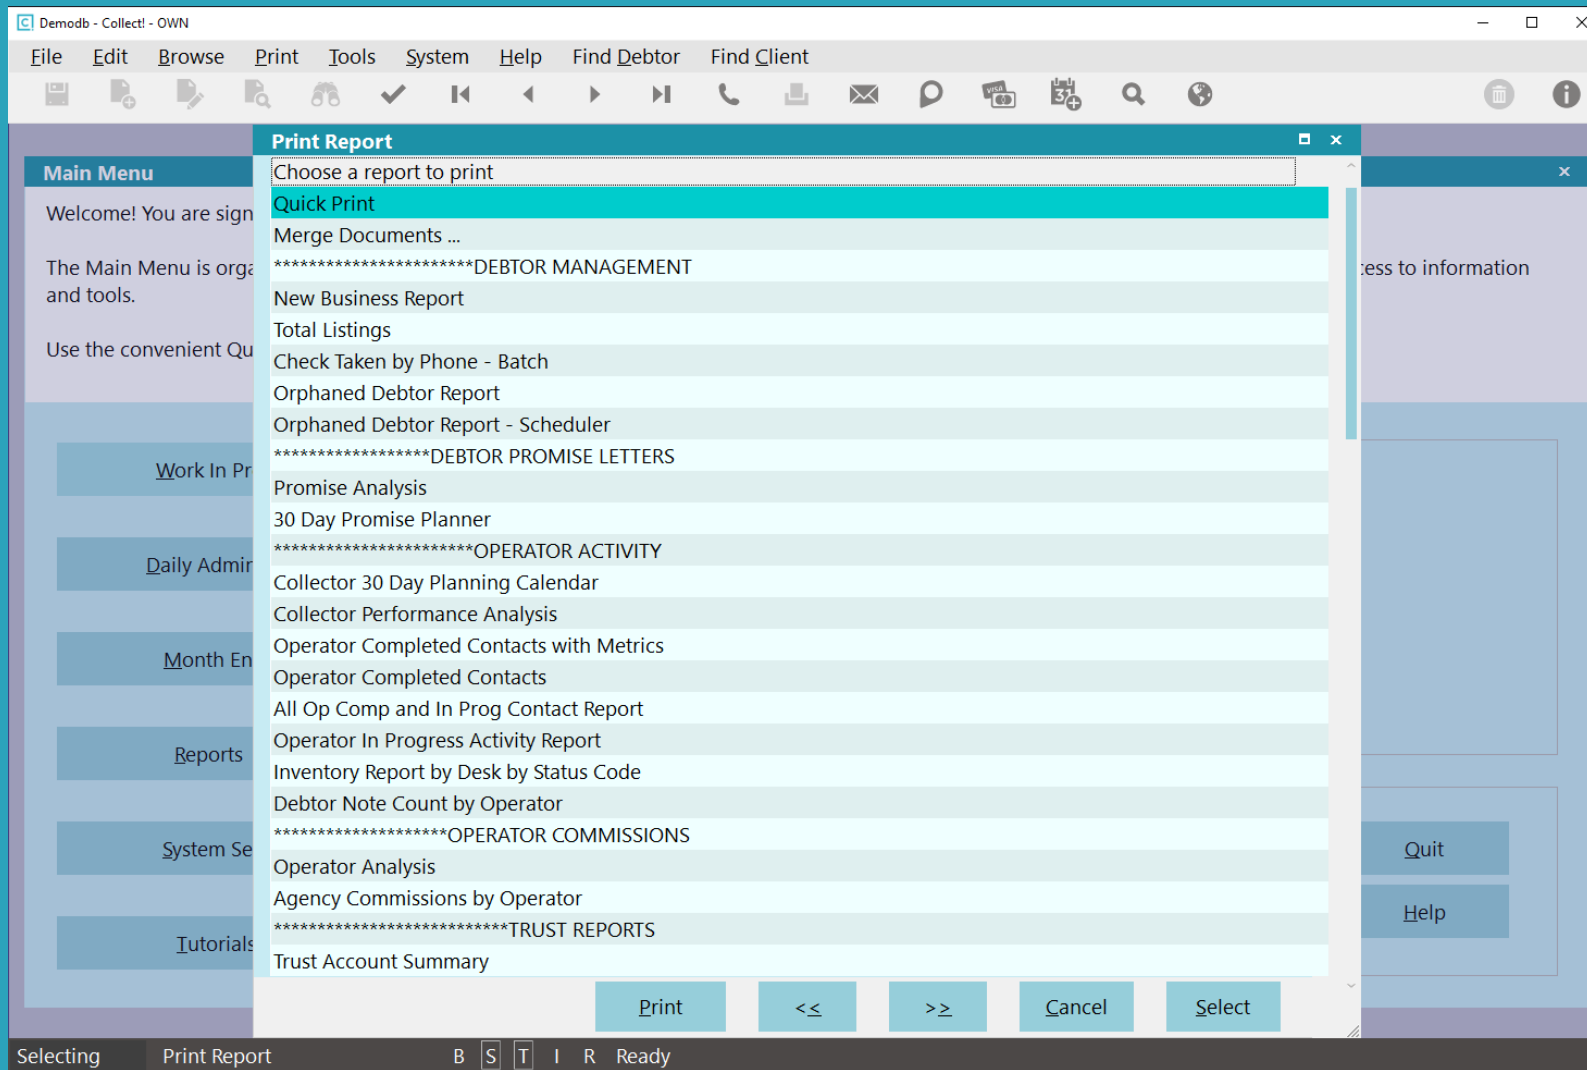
Demodb - Collect! - OWN

File Edit Browse Print Tools System Help Find Debtor Find Client

Main Menu

Welcome! You are sign

The Main Menu is orga and tools.

Use the convenient Qu

cess to information

Work In Pr

Daily Admir

Month En

Reports

System Se

Tutorials

Quit

Help

Print Report

Choose a report to print

Quick Print
Merge Documents ...
**********************DEBTOR MANAGEMENT
New Business Report
Total Listings
Check Taken by Phone - Batch
Orphaned Debtor Report
Orphaned Debtor Report - Scheduler
*****************DEBTOR PROMISE LETTERS
Promise Analysis
30 Day Promise Planner
**********************OPERATOR ACTIVITY
Collector 30 Day Planning Calendar
Collector Performance Analysis
Operator Completed Contacts with Metrics
Operator Completed Contacts
All Op Comp and In Prog Contact Report
Operator In Progress Activity Report
Inventory Report by Desk by Status Code
Debtor Note Count by Operator
*******************OPERATOR COMMISSIONS
Operator Analysis
Agency Commissions by Operator
***************************TRUST REPORTS
Trust Account Summary

Print << >> Cancel Select

Selecting Print Report B S T I R Ready